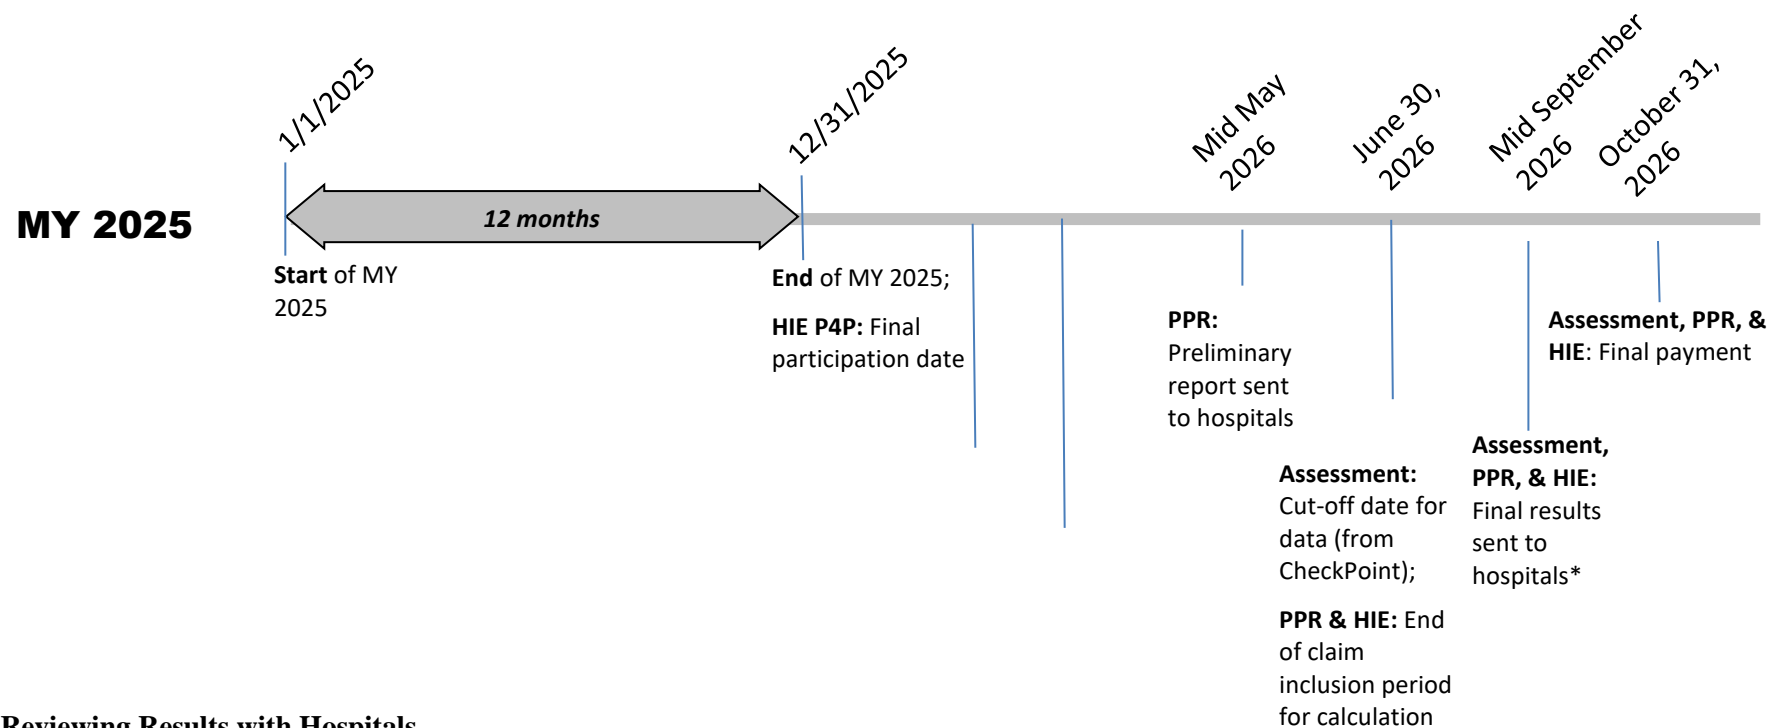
MY 2025

1/1/2025

12 months

12/31/2025

Mid May 2026

June 30, 2026

Mid September 2026

October 31, 2026

**Start** of MY 2025

**End** of MY 2025;

**HIE P4P:** Final participation date

**PPR:** Preliminary report sent to hospitals

**Assessment:** Cut-off date for data (from CheckPoint);

**PPR & HIE:** End of claim inclusion period for calculation

**Assessment, PPR, & HIE:** Final results sent to hospitals*

**Assessment, PPR, & HIE**: Final payment

Reviewing Results with Hospitals